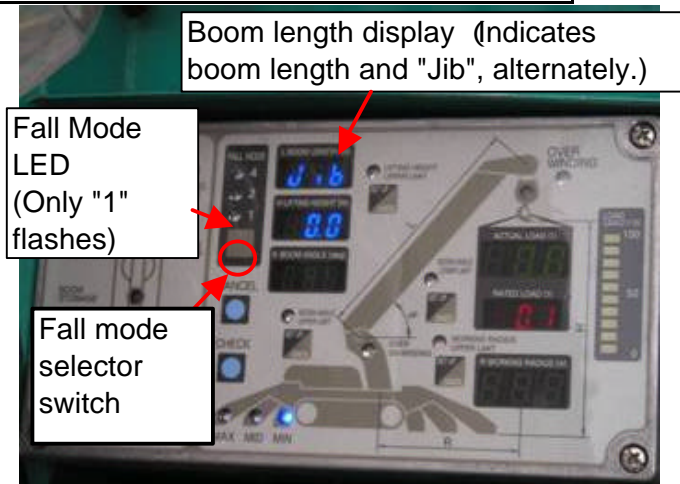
Boom length display (Indicates boom length and "Jib", alternately.)

Fall Mode LED (Only "1" flashes)

Fall mode selector switch

FALL MODE

4

3

2

1

BOOM LENGTH

J i b

LIFTING HEIGHT

0.0

BOOM ANGLE

OVER WINDING

ACTUAL LOAD

RATED LOAD

0.1

WORKING RADIUS

CANCEL

CHECK

BOOM STORAGE

MAX

MID

MIN

100

50

0

R